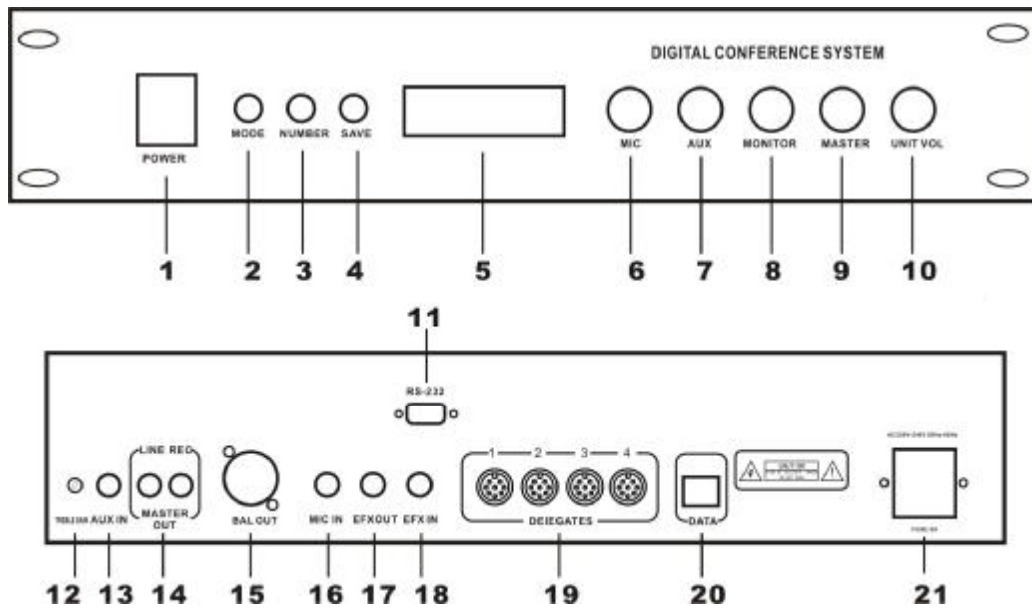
DIGITAL CONFERENCE SYSTEM

POWER

MODE

NUMBER

SAVE

MIC

AUX

MONITOR

MASTER

UNIT VOL

1 2 3 4 5 6 7 8 9 10

11

RS-232

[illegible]

AUX IN

LINE REC

MASTER OUT

BAL OUT

MIC IN

EFXOUT

EFX IN

1 2 3 4

DEIEGATES

DATA

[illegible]

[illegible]

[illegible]

12 13 14 15 16 17 18 19 20 21